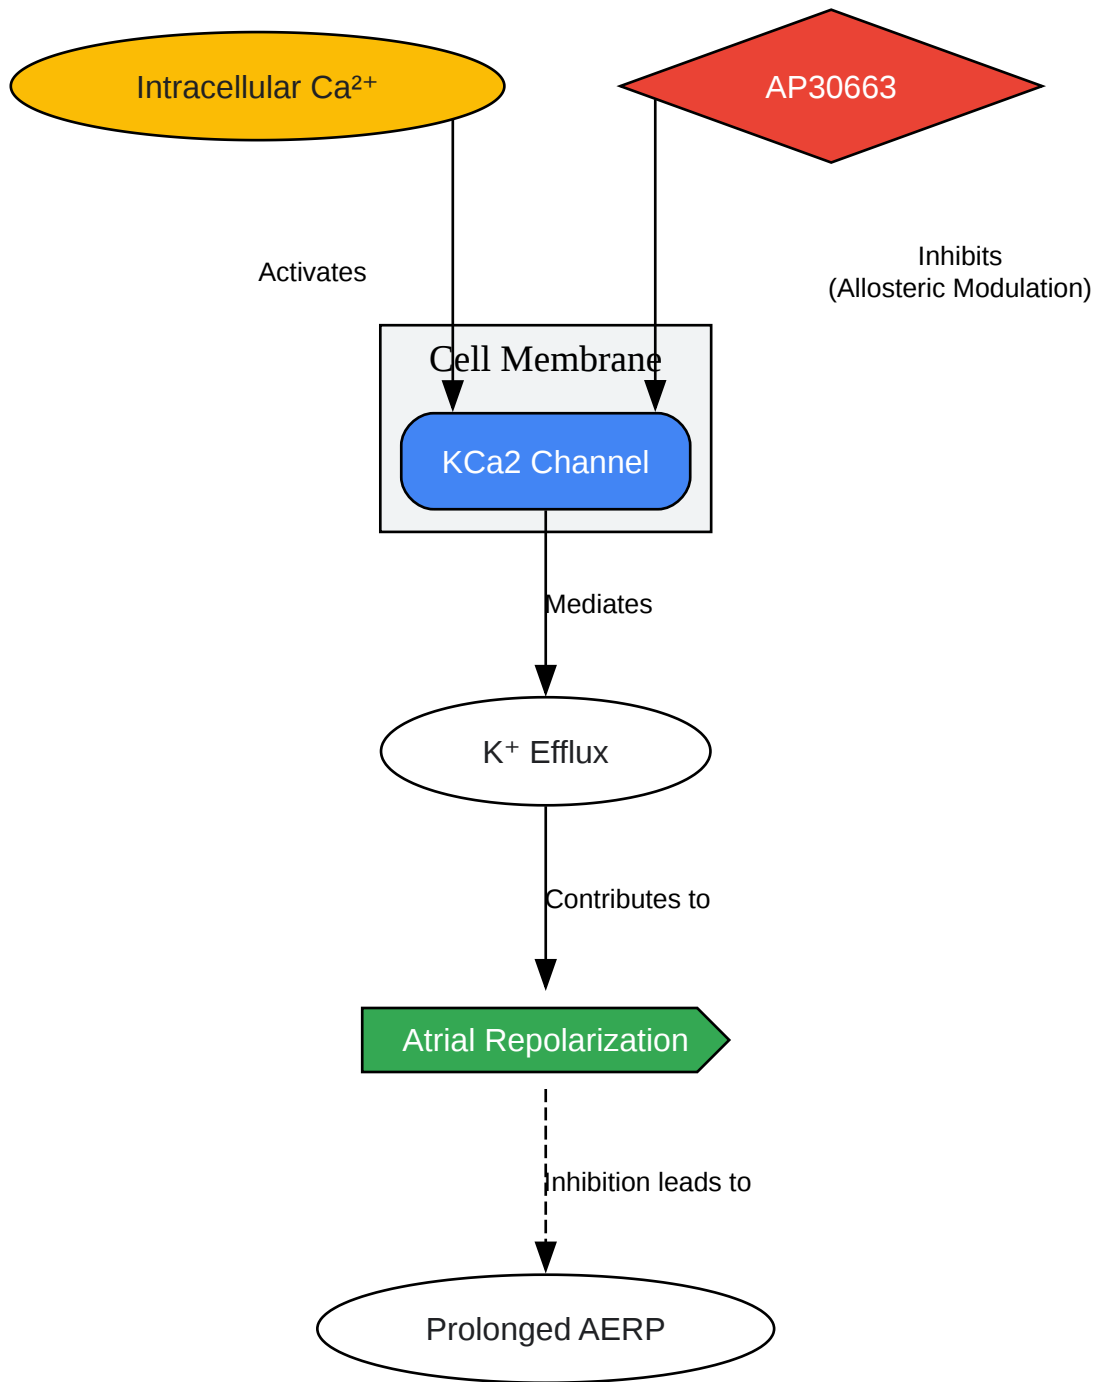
Intracellular $Ca^{2+}$

AP30663

Activates

Inhibits
(Allosteric Modulation)

Cell Membrane

KCa2 Channel

Mediates

$K^+$ Efflux

Contributes to

Atrial Repolarization

Inhibition leads to

Prolonged AERP